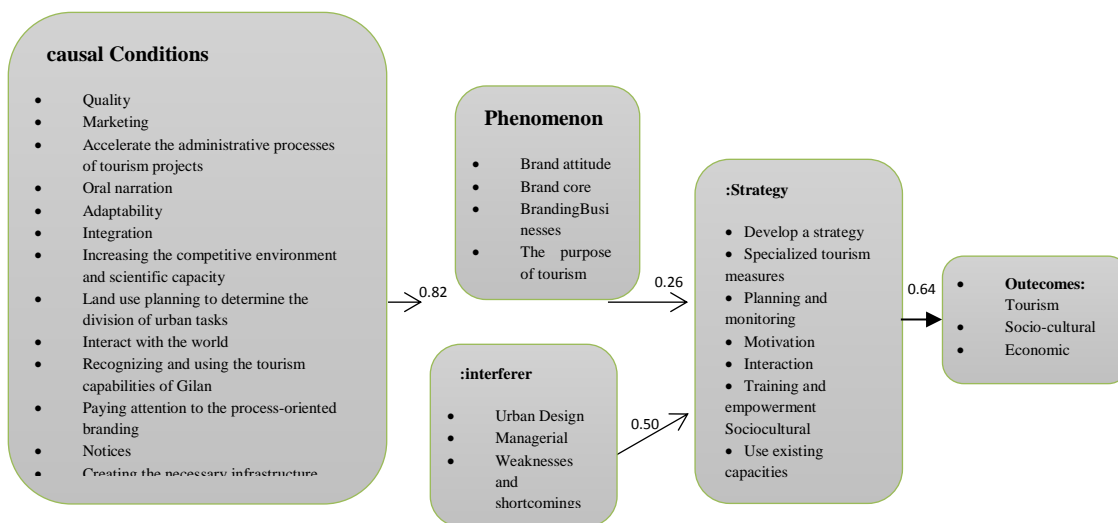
causal Conditions

- Quality
- Marketing
- Accelerate the administrative processes of tourism projects
- Oral narration
- Adaptability
- Integration
- Increasing the competitive environment and scientific capacity
- Land use planning to determine the division of urban tasks
- Interact with the world
- Recognizing and using the tourism capabilities of Gilan
- Paying attention to the process-oriented branding
- Notices
- Creating the necessary infrastructure

0.82

Phenomenon

- Brand attitude
- Brand core
- BrandingBusinesses
- The purpose of tourism

0.26

:interferer

- Urban Design
- Managerial
- Weaknesses and shortcomings

0.50

:Strategy

- Develop a strategy
- Specialized tourism measures
- Planning and monitoring
- Motivation
- Interaction
- Training and empowerment Sociocultural
- Use existing capacities

0.64

- Outcomes: Tourism
- Socio-cultural
- Economic